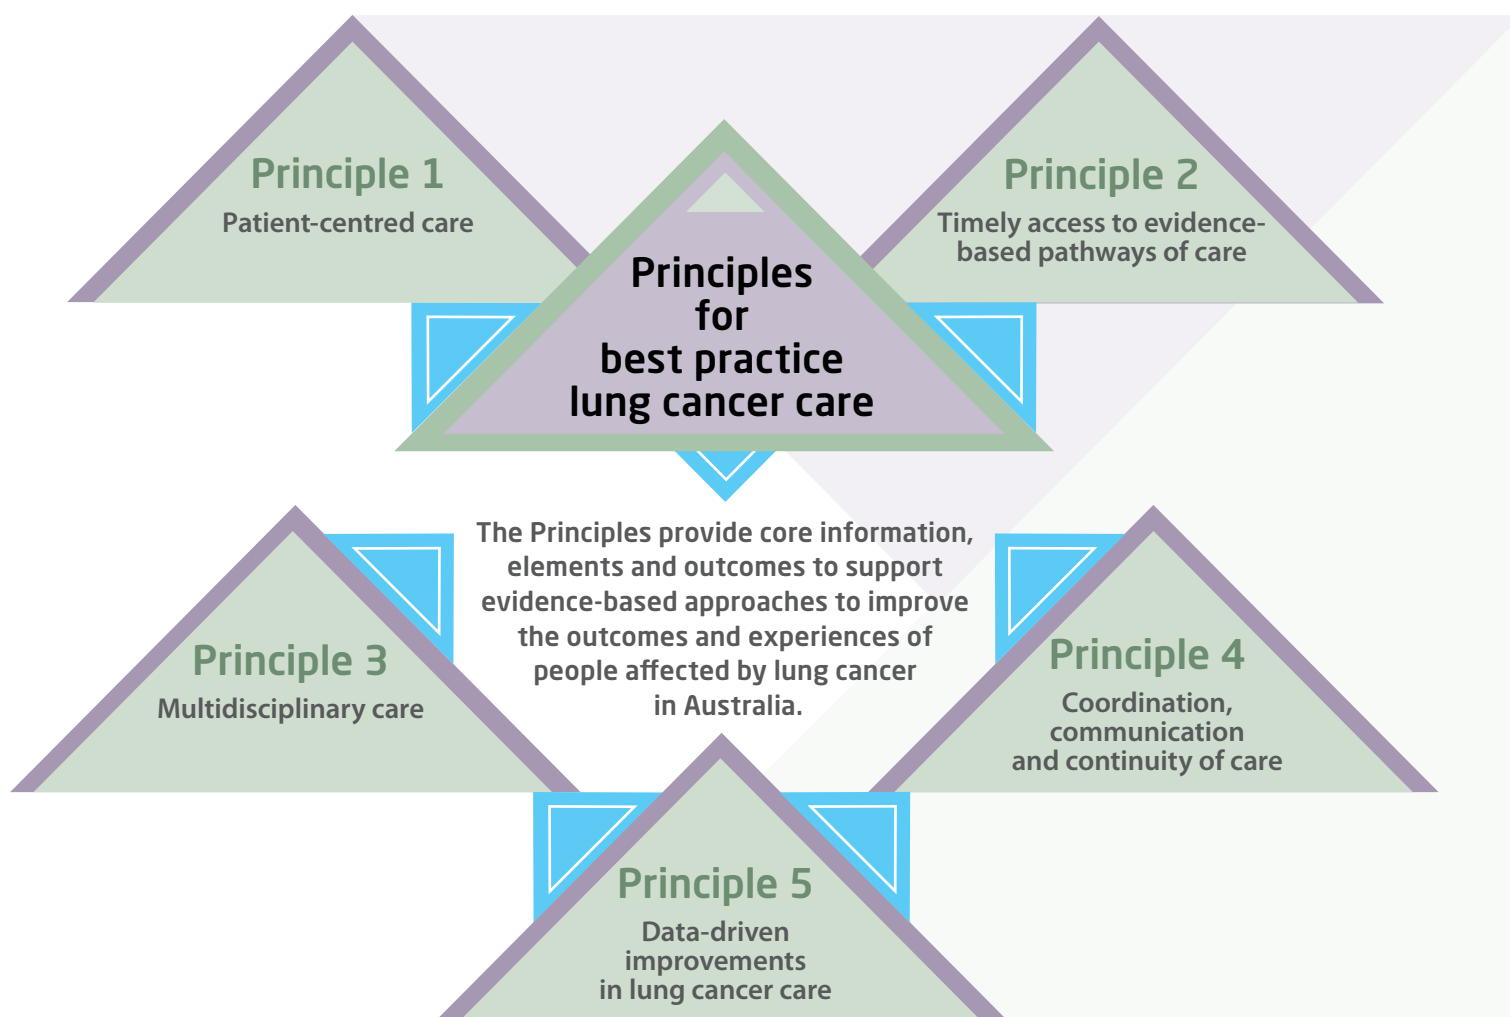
Principle 1
Patient-centred care

Principles for best practice lung cancer care

Principle 2
Timely access to evidence-based pathways of care

The Principles provide core information, elements and outcomes to support evidence-based approaches to improve the outcomes and experiences of people affected by lung cancer in Australia.

Principle 3
Multidisciplinary care

Principle 4
Coordination, communication and continuity of care

Principle 5
Data-driven improvements in lung cancer care